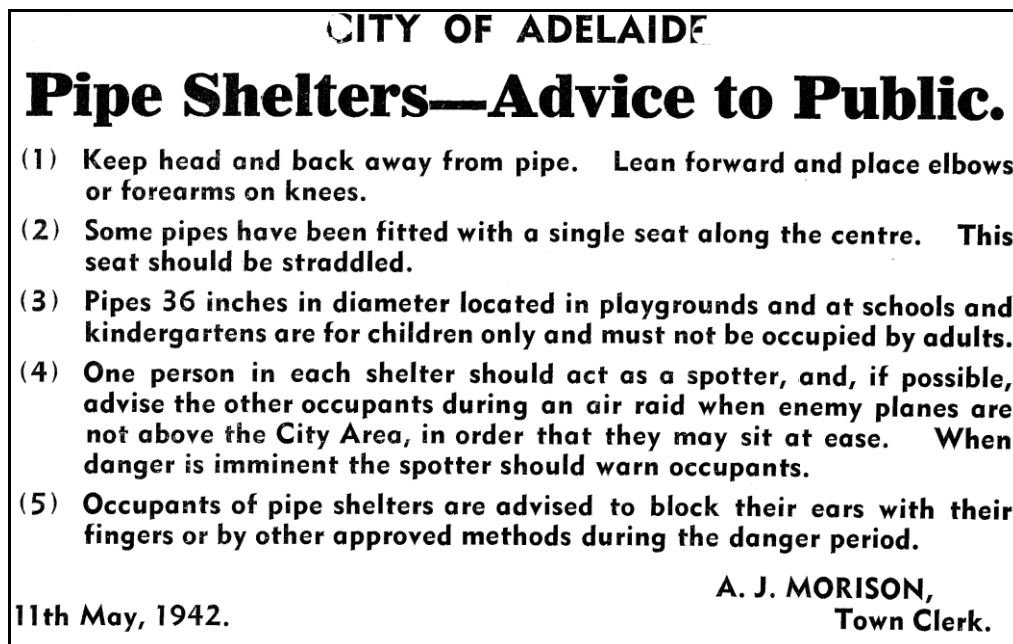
CITY OF ADELAIDE

Pipe Shelters—Advice to Public.

(1) Keep head and back away from pipe. Lean forward and place elbows or forearms on knees.

(2) Some pipes have been fitted with a single seat along the centre. This seat should be straddled.

(3) Pipes 36 inches in diameter located in playgrounds and at schools and kindergartens are for children only and must not be occupied by adults.

(4) One person in each shelter should act as a spotter, and, if possible, advise the other occupants during an air raid when enemy planes are not above the City Area, in order that they may sit at ease. When danger is imminent the spotter should warn occupants.

(5) Occupants of pipe shelters are advised to block their ears with their fingers or by other approved methods during the danger period.

A. J. MORISON,
Town Clerk.

11th May, 1942.